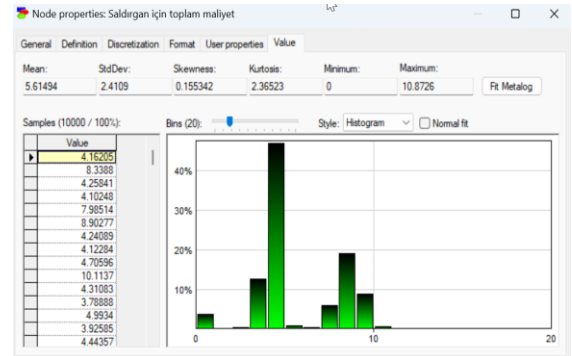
Node properties: Saldırgan için toplam maliyet

General | Definition | Discretization | Format | User properties | Value

| Mean: | StdDev: | Skewness: | Kurtosis: | Minimum: | Maximum: |
|---|---|---|---|---|---|
| 5.61494 | 2.4109 | 0.155342 | 2.36523 | 0 | 10.8726 |

Fit Metalog

Samples (10000 / 100%):

Bins (20):

Style: Histogram

Normal fit

| Value |
|---|
| 4.16205 |
| 8.3388 |
| 4.25841 |
| 4.10248 |
| 7.98514 |
| 8.90277 |
| 4.24089 |
| 4.12284 |
| 4.70596 |
| 10.1137 |
| 4.31083 |
| 3.78888 |
| 4.9934 |
| 3.92585 |
| 4.44357 |

40%
30%
20%
10%
0
10
20